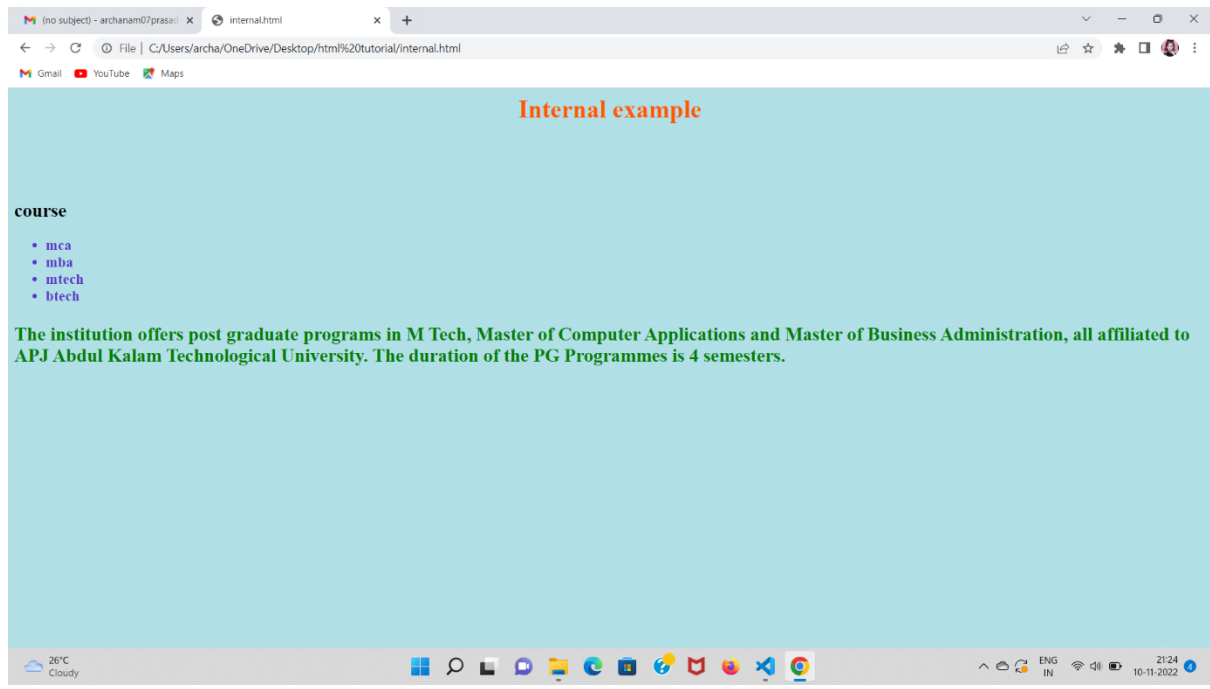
(no subject) - archanam07prasad ×
internal.html ×
+

File | C:/Users/archa/OneDrive/Desktop/html%20tutorial/internal.html

Gmail YouTube Maps

Internal example

course

- mca
- mba
- mtech
- btech

The institution offers post graduate programs in M Tech, Master of Computer Applications and Master of Business Administration, all affiliated to APJ Abdul Kalam Technological University. The duration of the PG Programmes is 4 semesters.

26°C
Cloudy

ENG
IN

21:24
10-11-2022

4